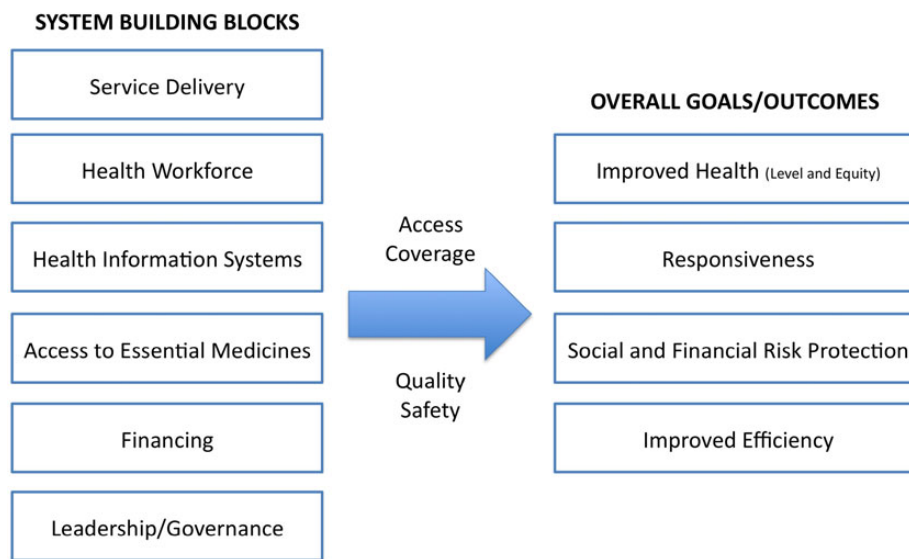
SYSTEM BUILDING BLOCKS

Service Delivery

Health Workforce

Health Information Systems

Access to Essential Medicines

Financing

Leadership/Governance

Access
Coverage

Quality
Safety

OVERALL GOALS/OUTCOMES

Improved Health (Level and Equity)

Responsiveness

Social and Financial Risk Protection

Improved Efficiency